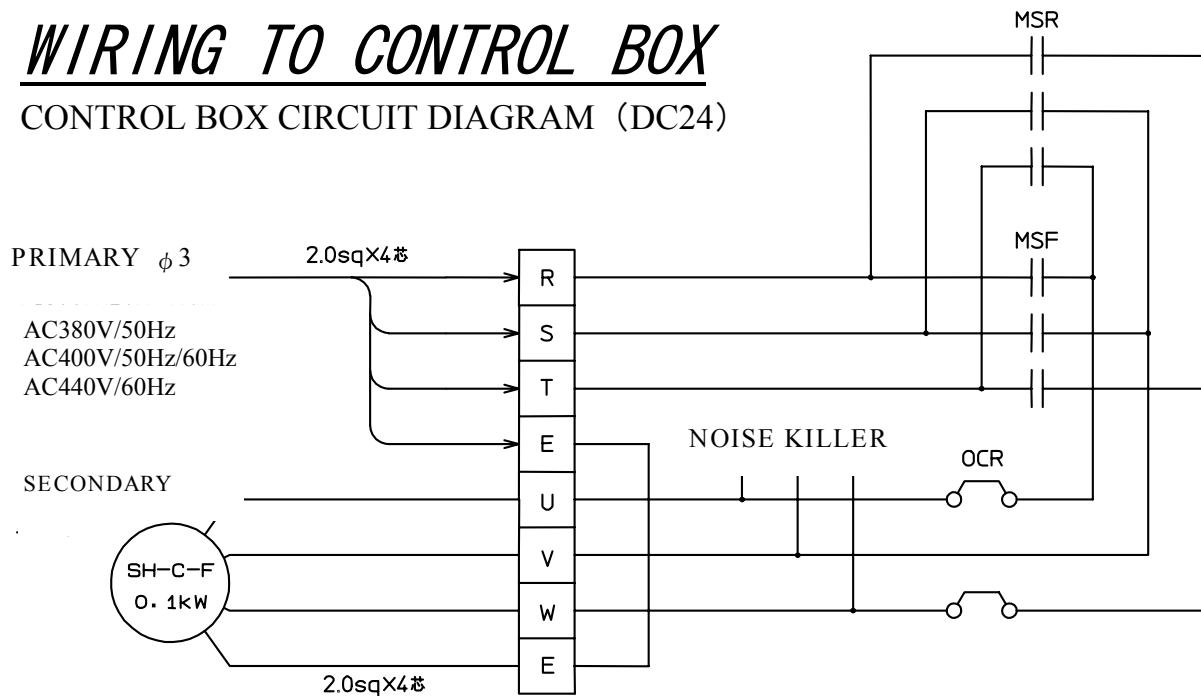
WIRING TO CONTROL BOX

CONTROL BOX CIRCUIT DIAGRAM（DC24）

MSR

MSF

PRIMARY $\phi 3$

2.0sq×4芯

AC380V/50Hz
AC400V/50Hz/60Hz
AC440V/60Hz

R
S
T
E

NOISE KILLER

OCR

SECONDARY

U
V
W
E

SH-C-F
0. 1kW

2.0sq×4芯